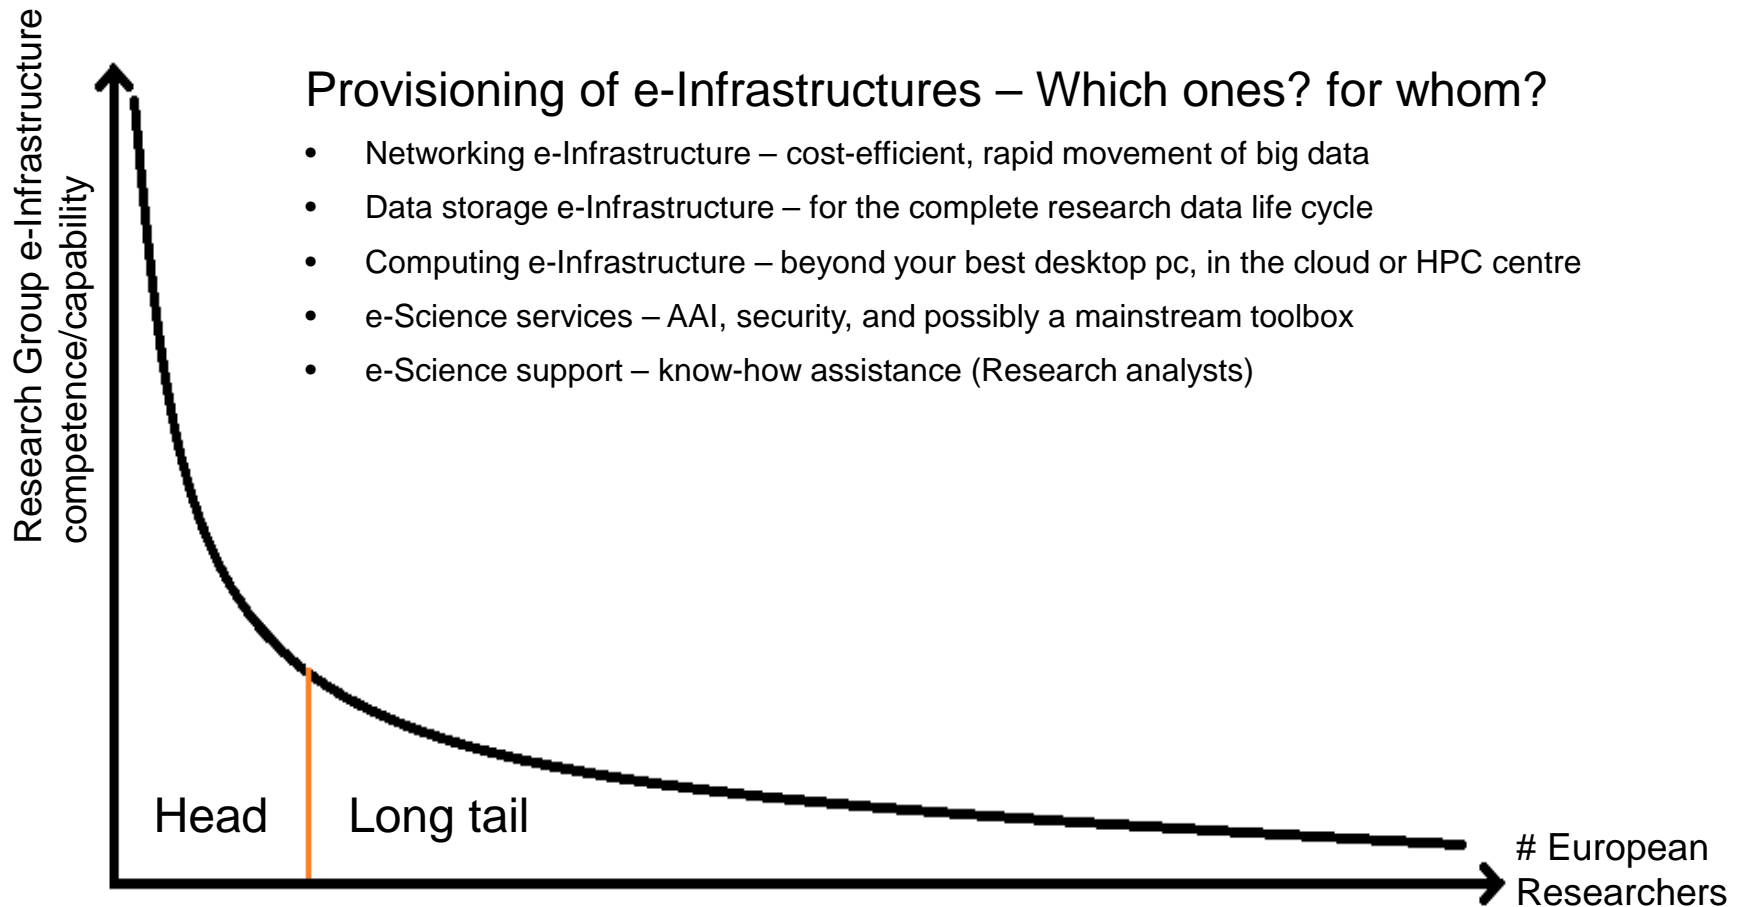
Research Group e-Infrastructure competence/capability

Provisioning of e-Infrastructures – Which ones? for whom?

- Networking e-Infrastructure – cost-efficient, rapid movement of big data
- Data storage e-Infrastructure – for the complete research data life cycle
- Computing e-Infrastructure – beyond your best desktop pc, in the cloud or HPC centre
- e-Science services – AAI, security, and possibly a mainstream toolbox
- e-Science support – know-how assistance (Research analysts)

Head

Long tail

# European Researchers